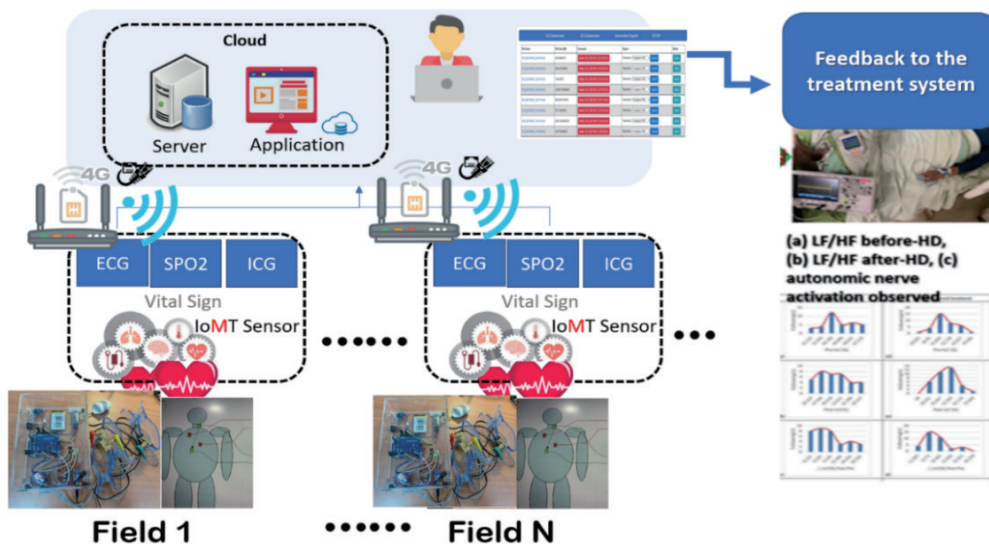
Cloud

Server

Application

Feedback to the treatment system

4G

4G

ECG

SPO2

ICG

Vital Sign

IoMT Sensor

ECG

SPO2

ICG

Vital Sign

IoMT Sensor

(a) LF/HF before-HD, (b) LF/HF after-HD, (c) autonomic nerve activation observed

Field 1

Field N